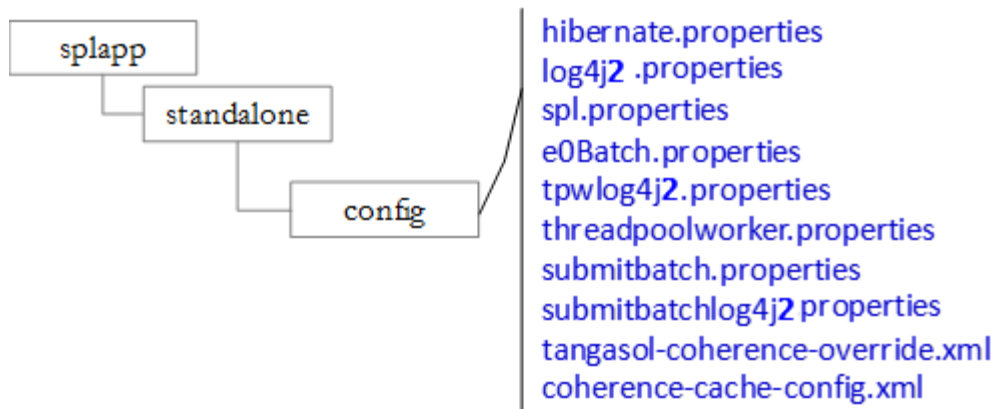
splapp
standalone
config

hibernate.properties
log4j2 .properties
spl.properties
e0Batch.properties
tpwlog4j2.properties
threadpoolworker.properties
submitbatch.properties
submitbatchlog4j2 properties
tangasol-coherence-override.xml
coherence-cache-config.xml